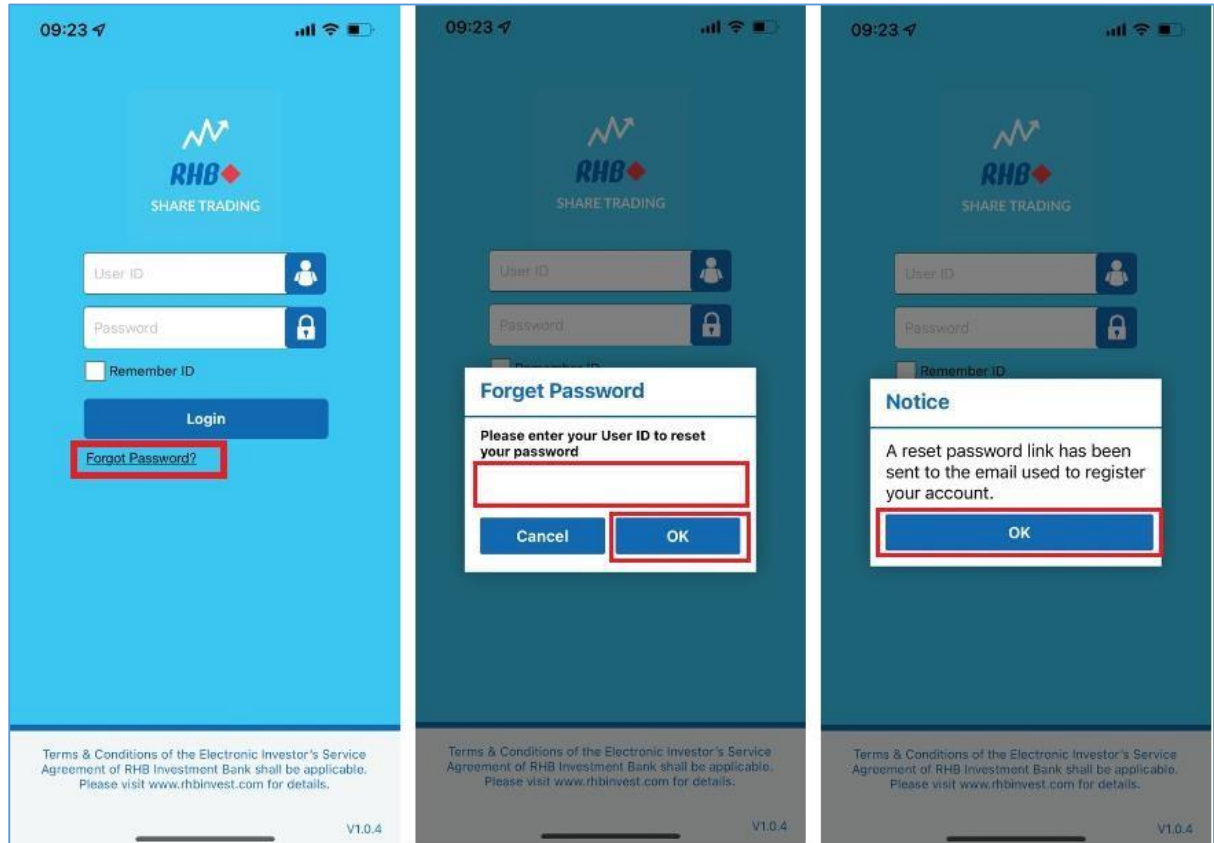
09:23

RHB
SHARE TRADING

User ID

Password

Remember ID

Login

Forgot Password?

Terms & Conditions of the Electronic Investor's Service Agreement of RHB Investment Bank shall be applicable. Please visit www.rhbinvest.com for details.

V1.0.4

09:23

RHB
SHARE TRADING

User ID

Password

Remember ID

Forget Password

Please enter your User ID to reset your password

Cancel

OK

Terms & Conditions of the Electronic Investor's Service Agreement of RHB Investment Bank shall be applicable. Please visit www.rhbinvest.com for details.

V1.0.4

09:23

RHB
SHARE TRADING

User ID

Password

Remember ID

Notice

A reset password link has been sent to the email used to register your account.

OK

Terms & Conditions of the Electronic Investor's Service Agreement of RHB Investment Bank shall be applicable. Please visit www.rhbinvest.com for details.

V1.0.4